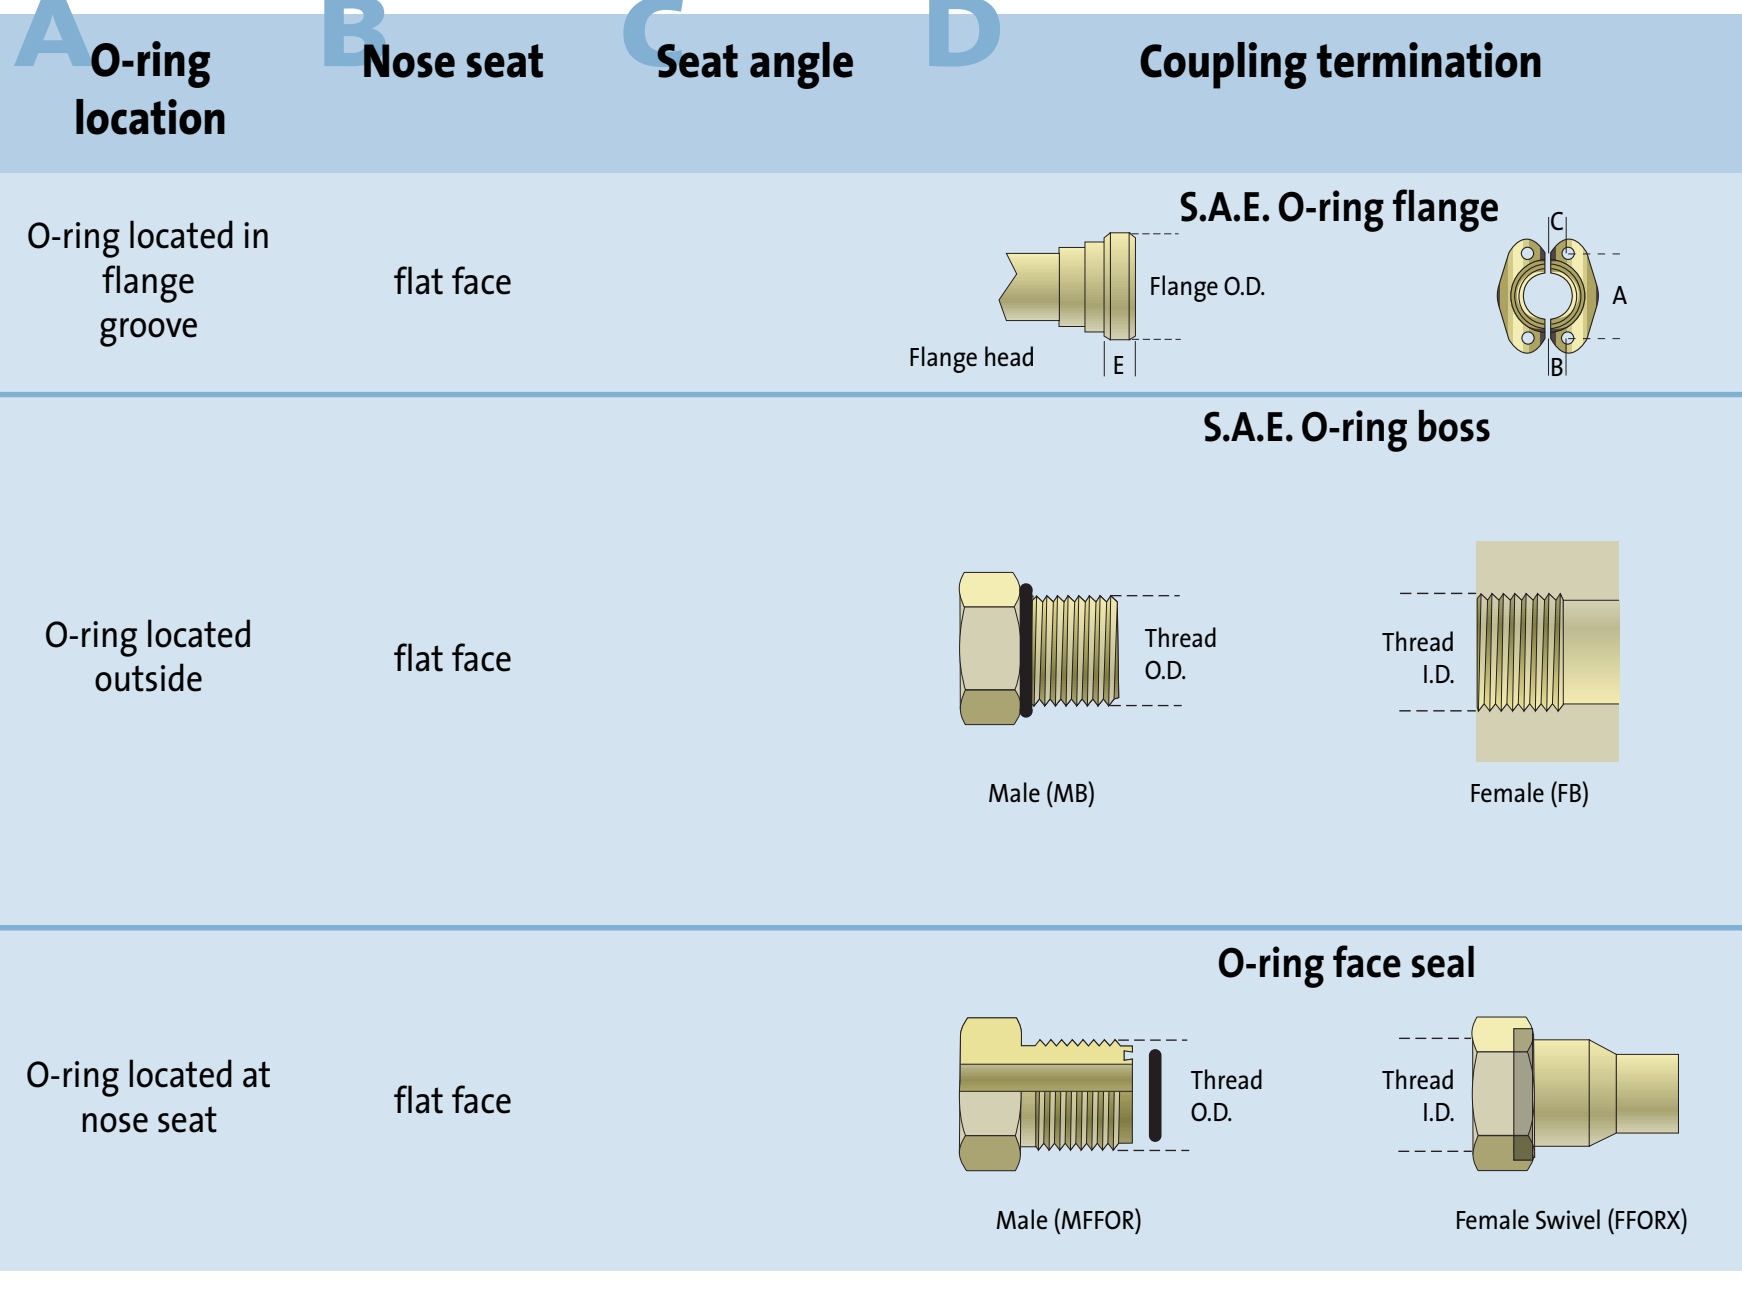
| A O-ring location | B Nose seat | C Seat angle | D Coupling termination |
|---|---|---|---|
| O-ring located in flange groove | flat face | | S.A.E. O-ring flange<br>Flange O.D.<br>Flange head<br>E<br>C<br>A<br>B |
| O-ring located outside | flat face | | S.A.E. O-ring boss<br>Thread O.D.<br>Male (MB)<br>Thread I.D.<br>Female (FB) |
| O-ring located at nose seat | flat face | | O-ring face seal<br>Thread O.D.<br>Male (MFFOR)<br>Thread I.D.<br>Female Swivel (FFORX) |